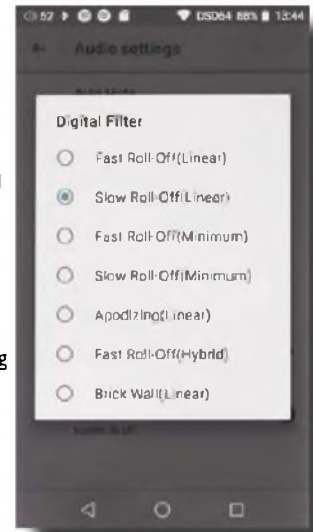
52 USD64 88% 13:44

Audio settings

Digital Filter

Fast Roll-Off(Linear)

Slow Roll-Off(Linear)

Fast Roll-Off(Minimum)

Slow Roll-Off(Minimum)

Apodizing(Linear)

Fast Roll-Off(Hybrid)

Brick Wall(Linear)